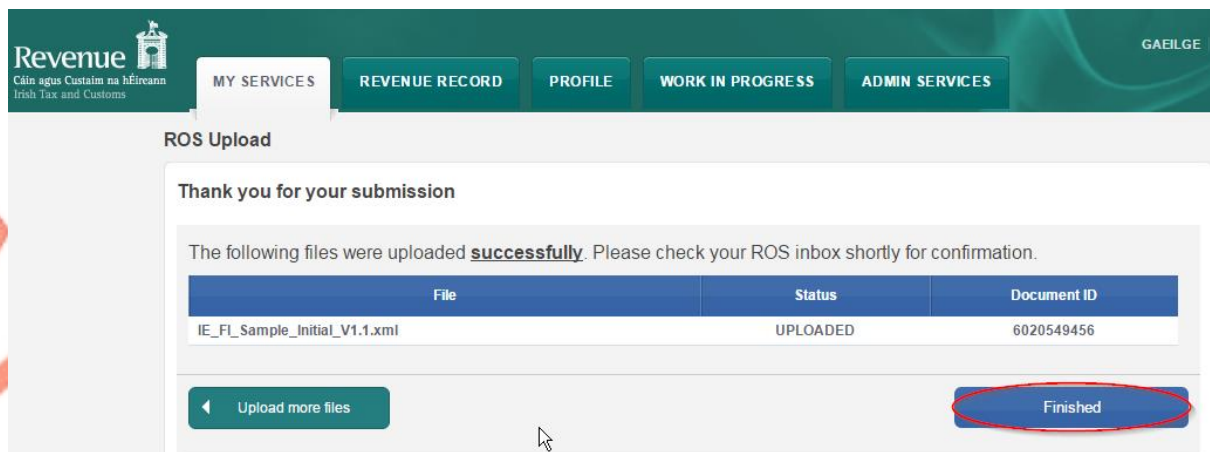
Revenue
Cáin agus Custaim na hÉireann
Irish Tax and Customs

MY SERVICES | REVENUE RECORD | PROFILE | WORK IN PROGRESS | ADMIN SERVICES

GAEILGE

ROS Upload

Thank you for your submission

The following files were uploaded **successfully**. Please check your ROS inbox shortly for confirmation.

| File | Status | Document ID |
|---|---|---|
| IE_FI_Sample_Initial_V1.1.xml | UPLOADED | 6020549456 |

Upload more files

Finished